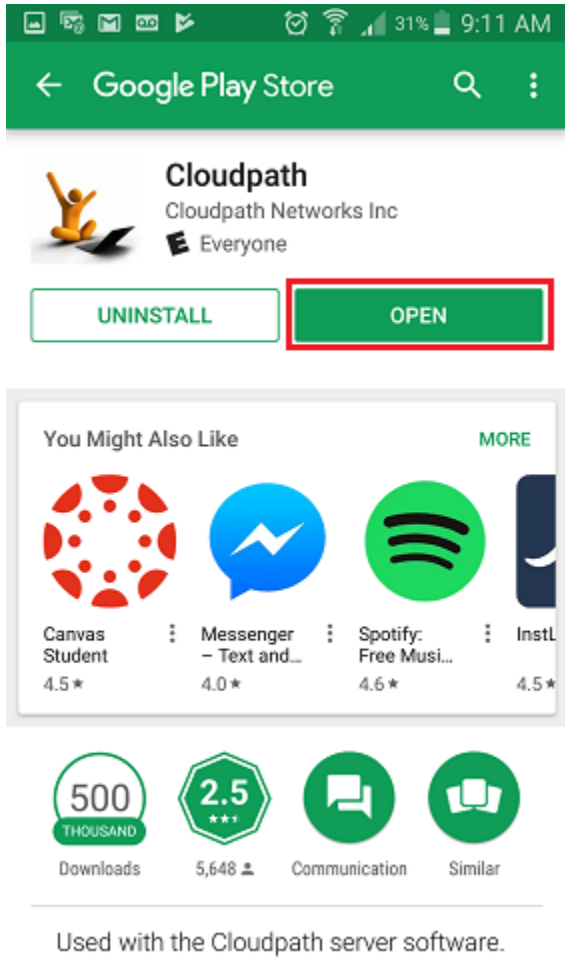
31% 9:11 AM

Google Play Store

Cloudpath
Cloudpath Networks Inc
E Everyone

UNINSTALL
OPEN

You Might Also Like
MORE

Canvas Student
4.5★

Messenger – Text and...
4.0★

Spotify: Free Musi...
4.6★

InstL
4.5★

500 THOUSAND
Downloads

2.5
5,648

Communication

Similar

Used with the Cloudpath server software.